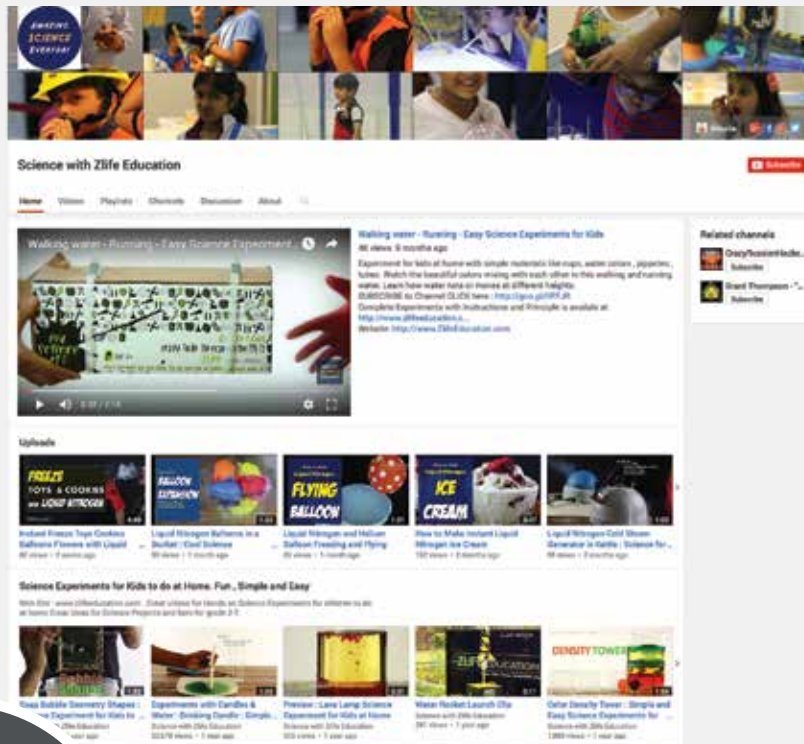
AMAZING SCIENCE Everyday

Science with Zlife Education

Subscribe

Home Videos Playlists Channels Discussion About

Walking water - Running - Easy Science Experiment...

Walking water - Running - Easy Science Experiments for Kids
86 views · 5 months ago

Experiment for kids at home with simple materials like cups, water colors, pipettes, tubes. Watch the beautiful colors mixing with each other in this walking and running water. Learn how water runs or moves at different heights.
SUBSCRIBE to Channel CLICK here : http://goo.gl/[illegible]
Complete Experiments with Instructions and Principle is available at
http://www.zlifeeducation.c...
Website: http://www.ZlifeEducation.com

Related channels

CrazyRussianHacke...
Subscribe

Grant Thompson - "...
Subscribe

Uploads

FREEZE TOYS & COOKIES with LIQUID NITROGEN
Instant Freeze Toys Cookies Balloons Flowers with Liquid ...

BALLOON EXPANSION
Liquid Nitrogen Balloons in a Bucket : Cool Science ...

FLYING BALLOON
Liquid Nitrogen and Helium Balloon Freezing and Flying

ICE CREAM
How to Make Instant Liquid Nitrogen Ice Cream

Liquid Nitrogen Cold Steam Generator in Kettle : Science for ...

Science Experiments for Kids to do at Home. Fun , Simple and Easy

Soap Bubble Geometry Shapes : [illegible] Experiment for Kids to ...

Experiments with Candles & Water : Drinking Candle : Simple ...

Preview : Lava Lamp Science Experiment for Kids at Home

Water Rocket Launch Clip

DENSITY TOWER
Color Density Tower : Simple and Easy Science Experiments for ...